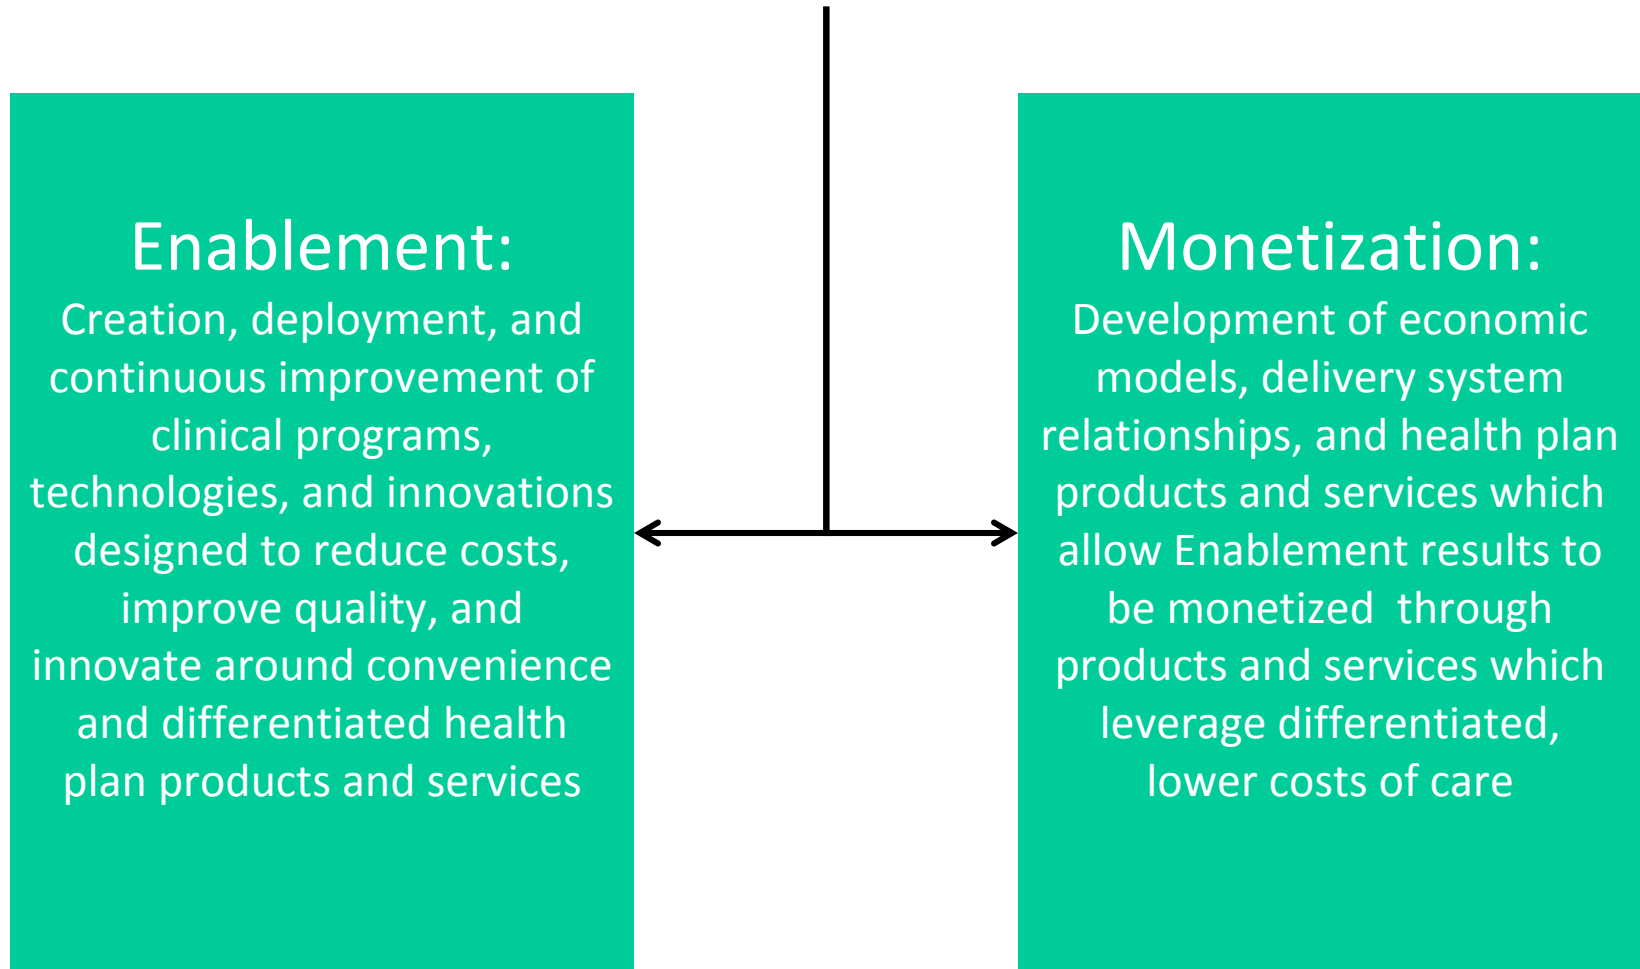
Enablement:
Creation, deployment, and continuous improvement of clinical programs, technologies, and innovations designed to reduce costs, improve quality, and innovate around convenience and differentiated health plan products and services

Monetization:
Development of economic models, delivery system relationships, and health plan products and services which allow Enablement results to be monetized through products and services which leverage differentiated, lower costs of care